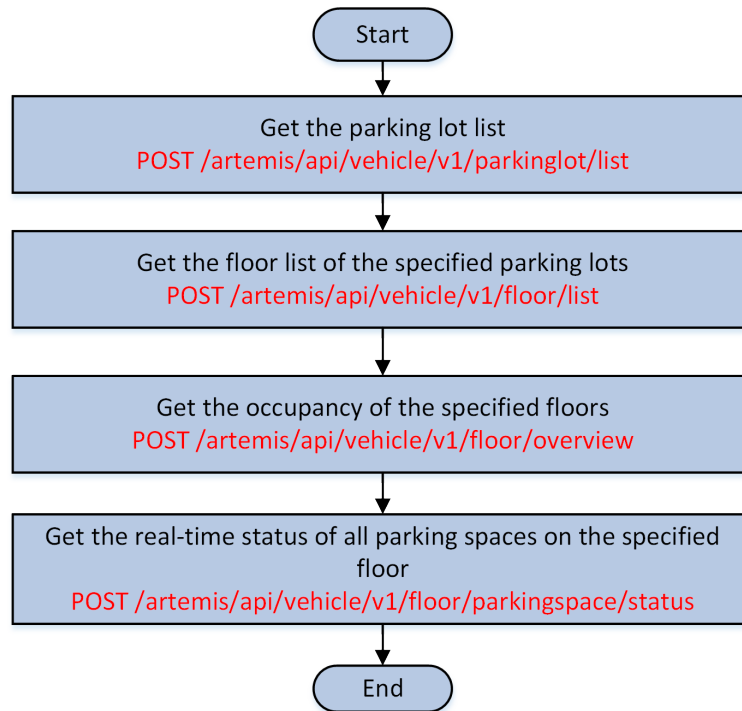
Start

Get the parking lot list
POST /artemis/api/vehicle/v1/parkinglot/list

Get the floor list of the specified parking lots
POST /artemis/api/vehicle/v1/floor/list

Get the occupancy of the specified floors
POST /artemis/api/vehicle/v1/floor/overview

Get the real-time status of all parking spaces on the specified floor
POST /artemis/api/vehicle/v1/floor/parkingspace/status

End